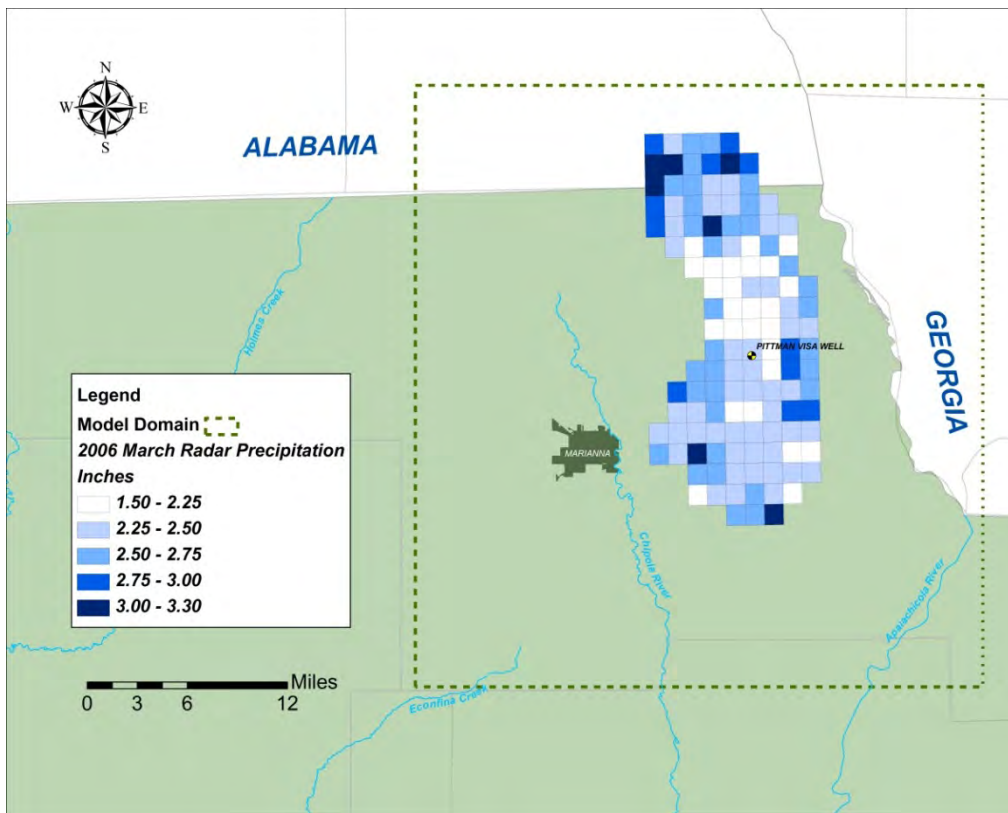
N
W
E
S

ALABAMA

GEORGIA

PITTMAN VISA WELL

MARIANNA

Holmes Creek

Chipola River

Apalachicola River

Econfina Creek

Legend
Model Domain
2006 March Radar Precipitation
Inches
1.50 - 2.25
2.25 - 2.50
2.50 - 2.75
2.75 - 3.00
3.00 - 3.30

Miles
0 3 6 12